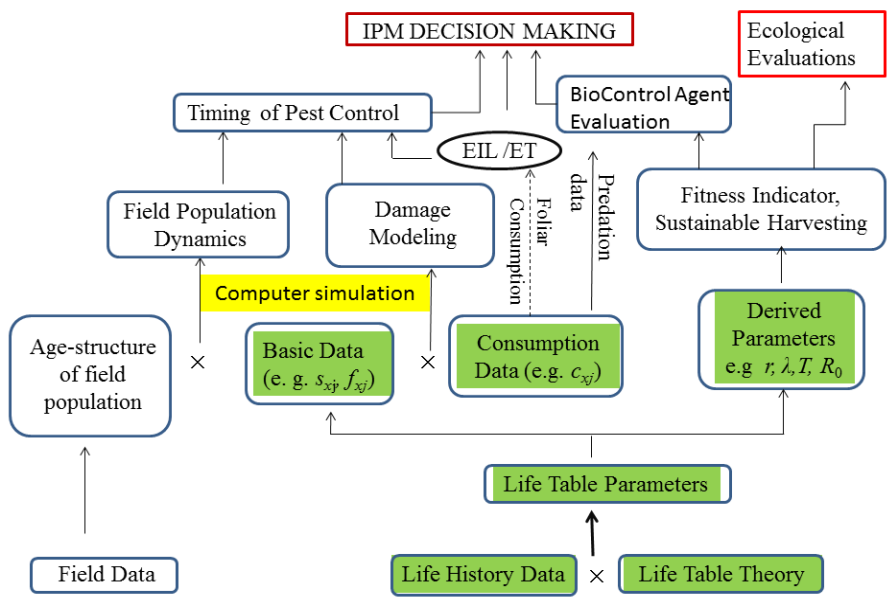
IPM DECISION MAKING

Ecological Evaluations

Timing of Pest Control

BioControl Agent Evaluation

EIL /ET

Foliar Consumption

Predation data

Fitness Indicator, Sustainable Harvesting

Field Population Dynamics

Damage Modeling

Computer simulation

Age-structure of field population

×

Basic Data (e. g. $s_{xj}$, $f_{xj}$)

×

Consumption Data (e.g. $c_{xj}$)

Derived Parameters e.g $r$, $\lambda$, $T$, $R_0$

Life Table Parameters

Field Data

Life History Data

×

Life Table Theory